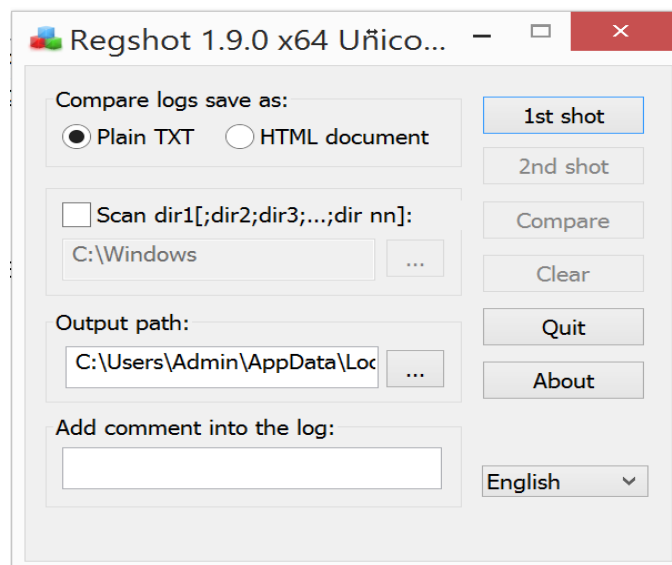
Regshot 1.9.0 x64 Uñico...

Compare logs save as:
Plain TXT
HTML document

Scan dir1[;dir2;dir3;...;dir nn]:
C:\Windows
...

Output path:
C:\Users\Admin\AppData\Loc
...

Add comment into the log:

1st shot
2nd shot
Compare
Clear
Quit
About

English